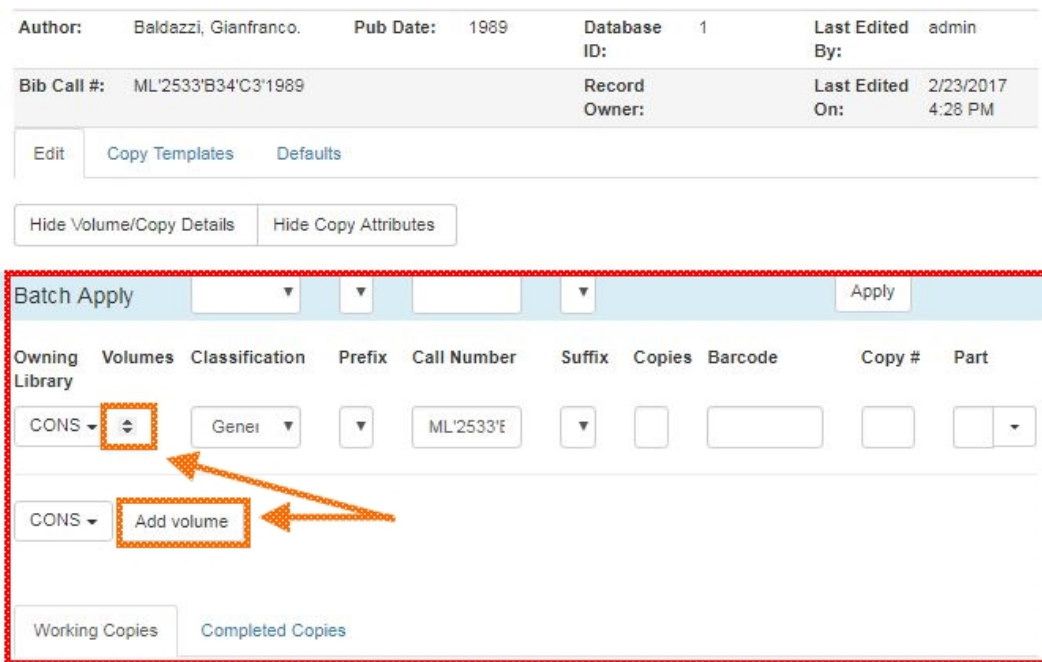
| Author: | Baldazzi, Gianfranco. | Pub Date: | 1989 | Database ID: | 1 | Last Edited By: | admin |
|---|---|---|---|---|---|---|---|
| Bib Call #: | ML'2533'B34'C3'1989 | | | Record Owner: | | Last Edited On: | 2/23/2017 4:28 PM |

Edit Copy Templates Defaults

Hide Volume/Copy Details Hide Copy Attributes

Batch Apply Apply

Owning Library Volumes Classification Prefix Call Number Suffix Copies Barcode Copy # Part

CONS Gener ML'2533'E

CONS Add volume

Working Copies Completed Copies